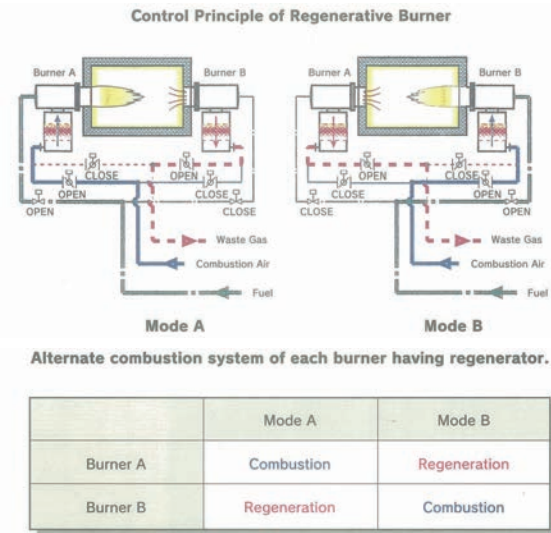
Control Principle of Regenerative Burner

Burner A
Burner B
CLOSE
OPEN
OPEN
CLOSE
OPEN
CLOSE
Waste Gas
Combustion Air
Fuel

Mode A

Burner A
Burner B
OPEN
CLOSE
CLOSE
OPEN
CLOSE
OPEN
Waste Gas
Combustion Air
Fuel

Mode B

Alternate combustion system of each burner having regenerator.

| | Mode A | Mode B |
|---|---|---|
| Burner A | Combustion | Regeneration |
| Burner B | Regeneration | Combustion |